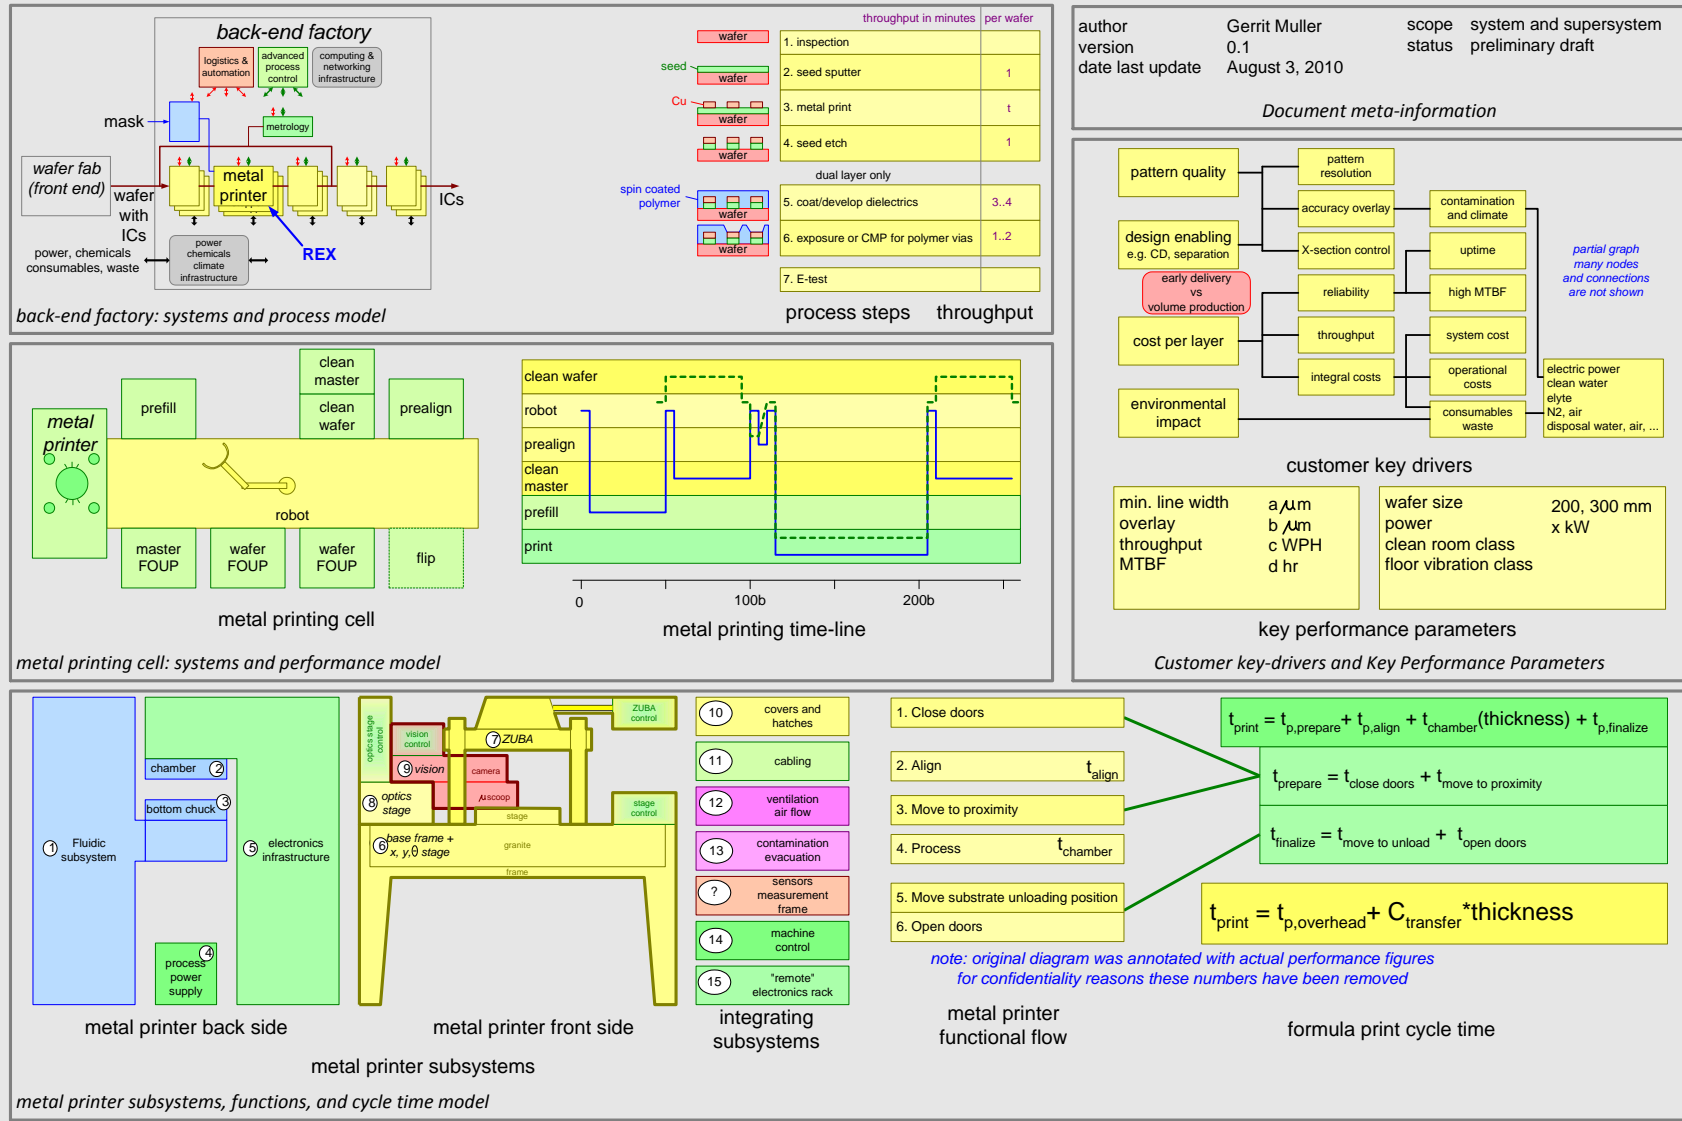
back-end factory

logistics & automation

advanced process control

computing & networking infrastructure

mask

metrology

wafer fab (front end)

wafer with ICs

metal printer

ICs

REX

power, chemicals consumables, waste

power chemicals climate infrastructure

back-end factory: systems and process model

throughput in minutes | per wafer

| | |
|---|---|
| 1. inspection | |
| 2. seed sputter | 1 |
| 3. metal print | t |
| 4. seed etch | 1 |
| dual layer only | |
| 5. coat/develop dielectrics | 3..4 |
| 6. exposure or CMP for polymer vias | 1..2 |
| 7. E-test | |

wafer

seed

Cu

spin coated polymer

process steps throughput

author Gerrit Muller
version 0.1
date last update August 3, 2010

scope system and supersystem
status preliminary draft

Document meta-information

pattern quality

design enabling e.g. CD, separation

early delivery vs volume production

cost per layer

environmental impact

pattern resolution

accuracy overlay

X-section control

reliability

throughput

integral costs

contamination and climate

uptime

high MTBF

system cost

operational costs

consumables waste

electric power
clean water
elyte
N2, air
disposal water, air, ...

partial graph many nodes and connections are not shown

customer key drivers

min. line width a $\mu$m
overlay b $\mu$m
throughput c WPH
MTBF d hr

wafer size 200, 300 mm
power x kW
clean room class
floor vibration class

key performance parameters

Customer key-drivers and Key Performance Parameters

metal printer

prefill

clean master

clean wafer

prealign

robot

master FOUP

wafer FOUP

wafer FOUP

flip

metal printing cell

clean wafer
robot
prealign
clean master
prefill
print

0 100b 200b

metal printing time-line

metal printing cell: systems and performance model

chamber 2

bottom chuck 3

1 Fluidic subsystem

5 electronics infrastructure

process power supply 4

metal printer back side

optics stage control

vision control

7 ZUBA

ZUBA control

9 vision

camera

μscoop

8 optics stage

stage

stage control

6 base frame + x, y,θ stage

granite

frame

metal printer front side

metal printer subsystems

10 covers and hatches

11 cabling

12 ventilation air flow

13 contamination evacuation

? sensors measurement frame

14 machine control

15 "remote" electronics rack

integrating subsystems

1. Close doors

2. Align $t_{align}$

3. Move to proximity

4. Process $t_{chamber}$

5. Move substrate unloading position

6. Open doors

metal printer functional flow

$t_{print} = t_{p,prepare} + t_{p,align} + t_{chamber}(thickness) + t_{p,finalize}$

$t_{prepare} = t_{close\ doors} + t_{move\ to\ proximity}$

$t_{finalize} = t_{move\ to\ unload} + t_{open\ doors}$

$t_{print} = t_{p,overhead} + C_{transfer} * thickness$

note: original diagram was annotated with actual performance figures for confidentiality reasons these numbers have been removed

formula print cycle time

metal printer subsystems, functions, and cycle time model